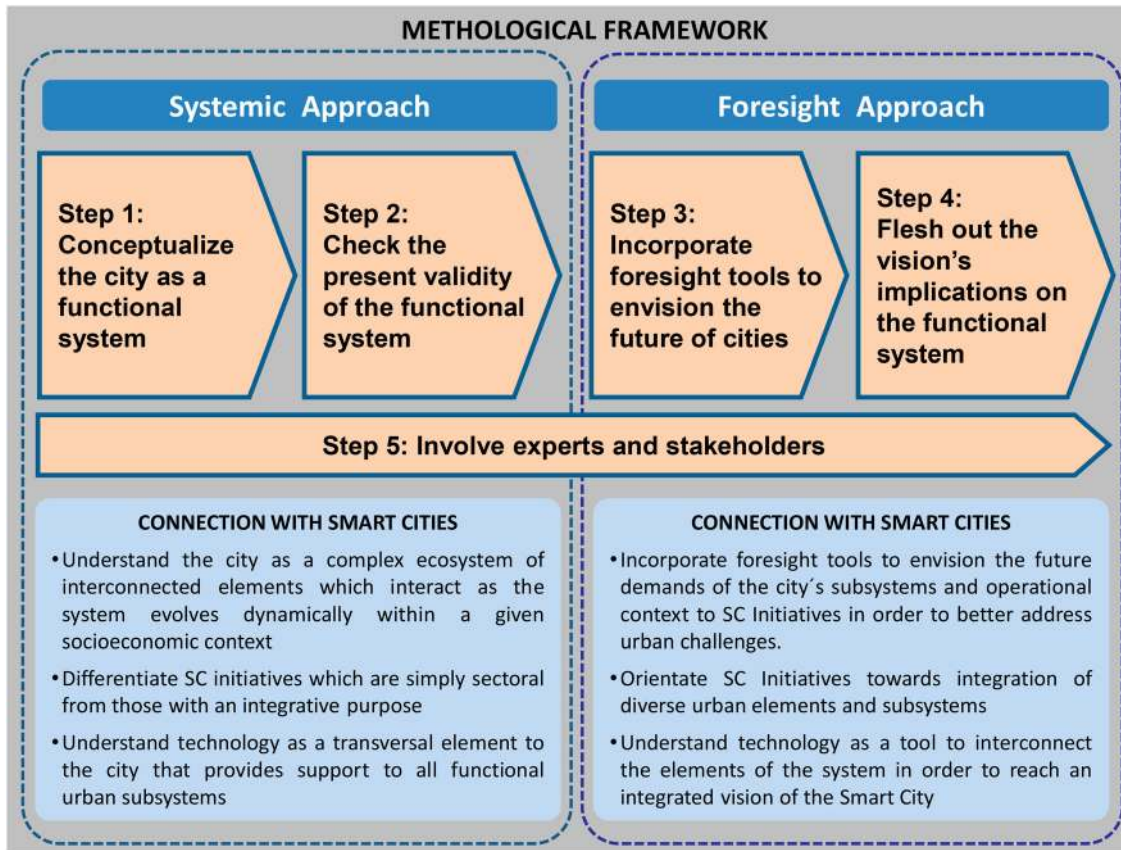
METHOLOGICAL FRAMEWORK

Systemic Approach

Foresight Approach

Step 1: Conceptualize the city as a functional system

Step 2: Check the present validity of the functional system

Step 3: Incorporate foresight tools to envision the future of cities

Step 4: Flesh out the vision's implications on the functional system

Step 5: Involve experts and stakeholders

CONNECTION WITH SMART CITIES

• Understand the city as a complex ecosystem of interconnected elements which interact as the system evolves dynamically within a given socioeconomic context

• Differentiate SC initiatives which are simply sectoral from those with an integrative purpose

• Understand technology as a transversal element to the city that provides support to all functional urban subsystems

CONNECTION WITH SMART CITIES

• Incorporate foresight tools to envision the future demands of the city´s subsystems and operational context to SC Initiatives in order to better address urban challenges.

• Orientate SC Initiatives towards integration of diverse urban elements and subsystems

• Understand technology as a tool to interconnect the elements of the system in order to reach an integrated vision of the Smart City